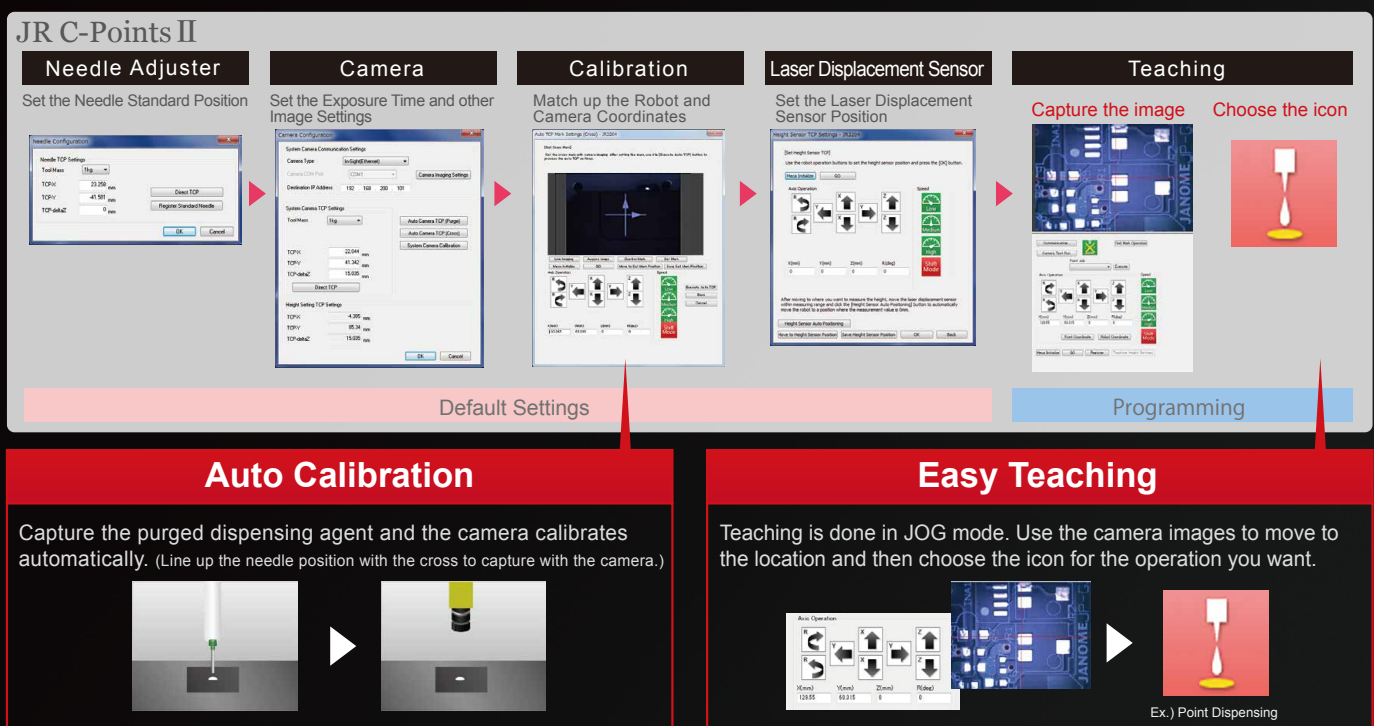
JR C-Points II

Needle Adjuster
Set the Needle Standard Position

Needle Configuration
Needle TCP Settings
Tool Mass 1kg
TCP-X 23.259 mm
TCP-Y -41.581 mm
TCP-deltaZ 0 mm
Direct TCP
Register Standard Needle
OK Cancel

Camera
Set the Exposure Time and other Image Settings

Camera Configuration
System Camera Communication Settings
Camera Type In-Sight(Ethernet)
Camera COM Port COM1
Camera Imaging Settings
Destination IP Address 192 168 200 101
System Camera TCP Settings
Tool Mass 1kg
Auto Camera TCP (Purge)
Auto Camera TCP (Cross)
System Camera Calibration
TCP-X 22.044 mm
TCP-Y 41.342 mm
TCP-deltaZ 15.035 mm
Direct TCP
Height Setting TCP Settings
TCP-X 4.395 mm
TCP-Y 85.34 mm
TCP-deltaZ 15.035 mm
OK Cancel

Calibration
Match up the Robot and Camera Coordinates

Laser Displacement Sensor
Set the Laser Displacement Sensor Position

Height Sensor TCP Settings
[Set Height Sensor TCP]
Use the robot operation buttons to set the height sensor position and press the [OK] button.
Axis Operation
Speed
Low
Medium
High
Shift Mode
Height Sensor Auto Positioning
OK Back

Teaching
Capture the image
Choose the icon

Default Settings
Programming

Auto Calibration
Capture the purged dispensing agent and the camera calibrates automatically. (Line up the needle position with the cross to capture with the camera.)

Easy Teaching
Teaching is done in JOG mode. Use the camera images to move to the location and then choose the icon for the operation you want.

Axis Operation
X(mm) Y(mm) Z(mm) R(deg)
128.55 60.315 0 0

Ex.) Point Dispensing